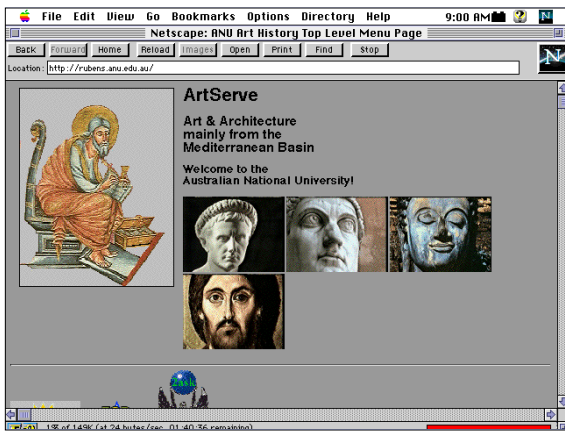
File Edit View Go Bookmarks Options Directory Help 9:00 AM

Netscape: ANU Art History Top Level Menu Page

Back Forward Home Reload Images Open Print Find Stop

Location: http://rubens.anu.edu.au/

ArtServe

Art & Architecture mainly from the Mediterranean Basin

Welcome to the Australian National University!

1% of 149K (at 24 bytes/sec, 01:40:36 remaining)